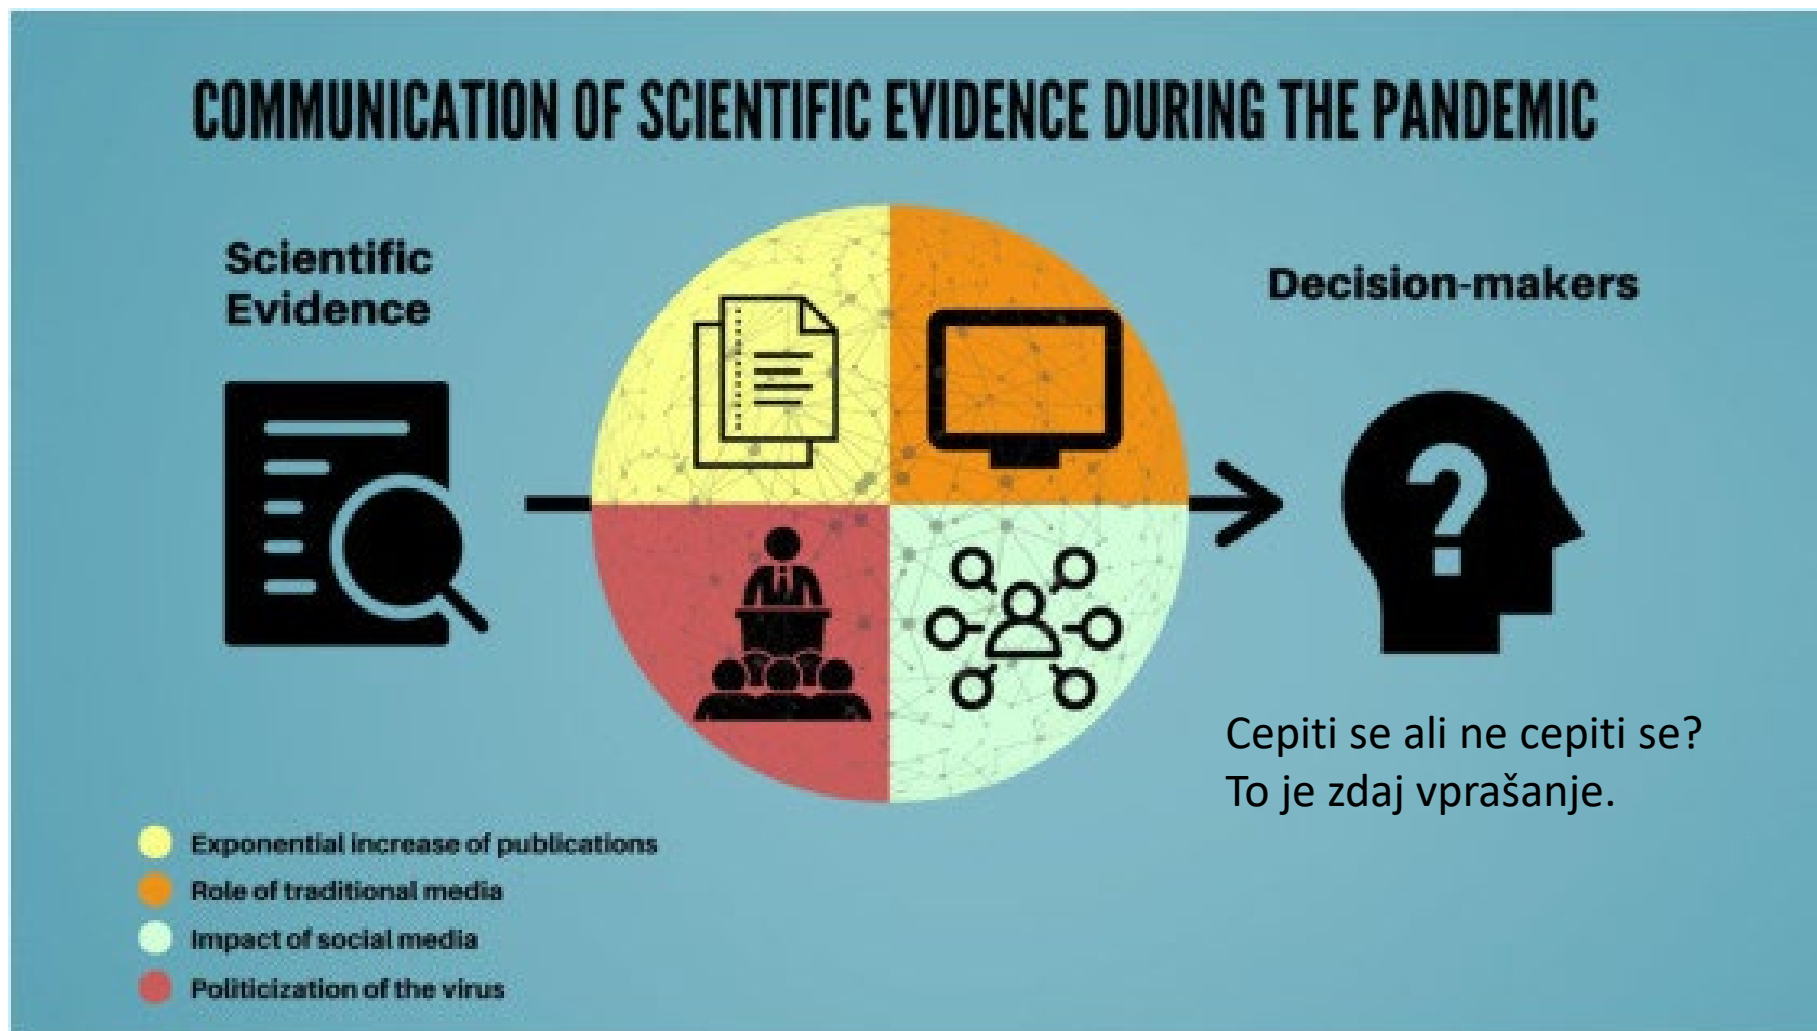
COMMUNICATION OF SCIENTIFIC EVIDENCE DURING THE PANDEMIC

Scientific Evidence

Decision-makers

Cepiti se ali ne cepiti se? To je zdaj vprašanje.

Exponential increase of publications
Role of traditional media
Impact of social media
Politicization of the virus